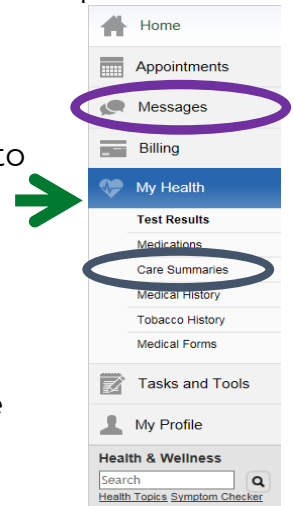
co

e

Home
Appointments
Messages
Billing
My Health
Test Results
Medications
Care Summaries
Medical History
Tobacco History
Medical Forms
Tasks and Tools
My Profile
Health & Wellness
Search
Health Topics Symptom Checker